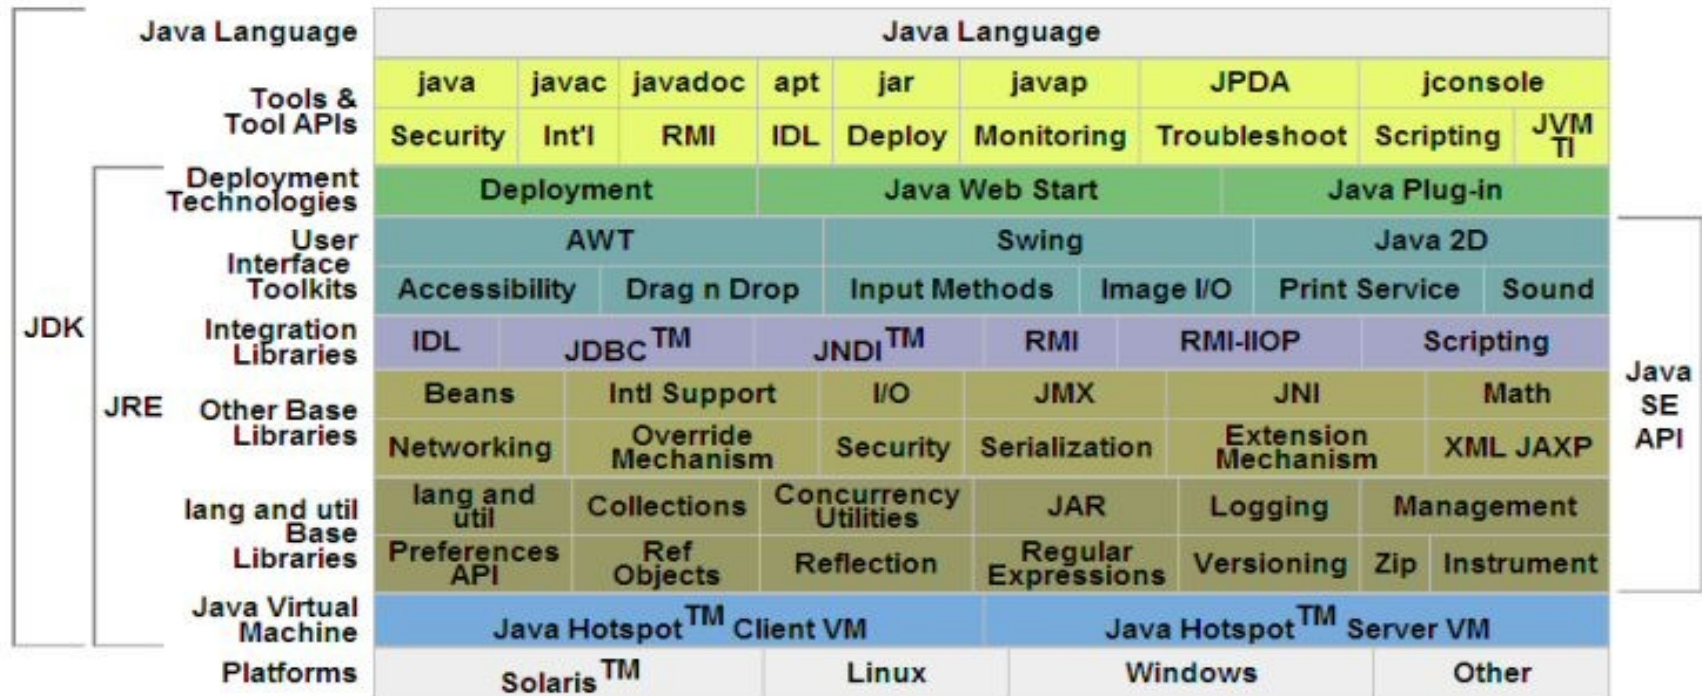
JDK

JRE

Java Language

Tools & Tool APIs

Deployment Technologies

User Interface Toolkits

Integration Libraries

Other Base Libraries

lang and util Base Libraries

Java Virtual Machine

Platforms

Java Language

| java | javac | javadoc | apt | jar | javap | JPDA | jconsole | |
|---|---|---|---|---|---|---|---|---|
| Security | Int'l | RMI | IDL | Deploy | Monitoring | Troubleshoot | Scripting | JVM TI |

| Deployment | Java Web Start | Java Plug-in |
|---|---|---|

| AWT | | Swing | | Java 2D | |
|---|---|---|---|---|---|
| Accessibility | Drag n Drop | Input Methods | Image I/O | Print Service | Sound |

| IDL | JDBC$^{TM}$ | JNDI$^{TM}$ | RMI | RMI-IIOP | Scripting |
|---|---|---|---|---|---|

| Beans | Intl Support | I/O | JMX | JNI | Math |
|---|---|---|---|---|---|
| Networking | Override Mechanism | Security | Serialization | Extension Mechanism | XML JAXP |

| lang and util | Collections | Concurrency Utilities | JAR | Logging | Management | |
|---|---|---|---|---|---|---|
| Preferences API | Ref Objects | Reflection | Regular Expressions | Versioning | Zip | Instrument |

| Java Hotspot$^{TM}$ Client VM | Java Hotspot$^{TM}$ Server VM |
|---|---|

| Solaris$^{TM}$ | Linux | Windows | Other |
|---|---|---|---|

Java SE API